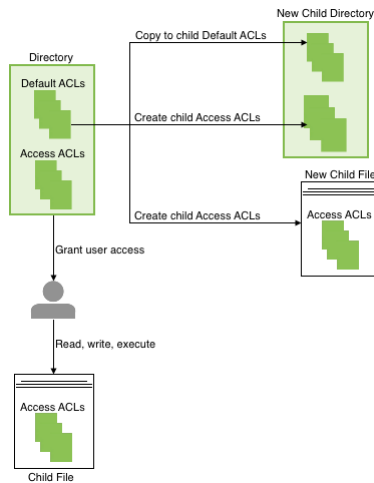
New Child Directory

Directory

Default ACLs

Copy to child Default ACLs

Create child Access ACLs

Access ACLs

New Child File

Create child Access ACLs

Access ACLs

Grant user access

Read, write, execute

Access ACLs

Child File